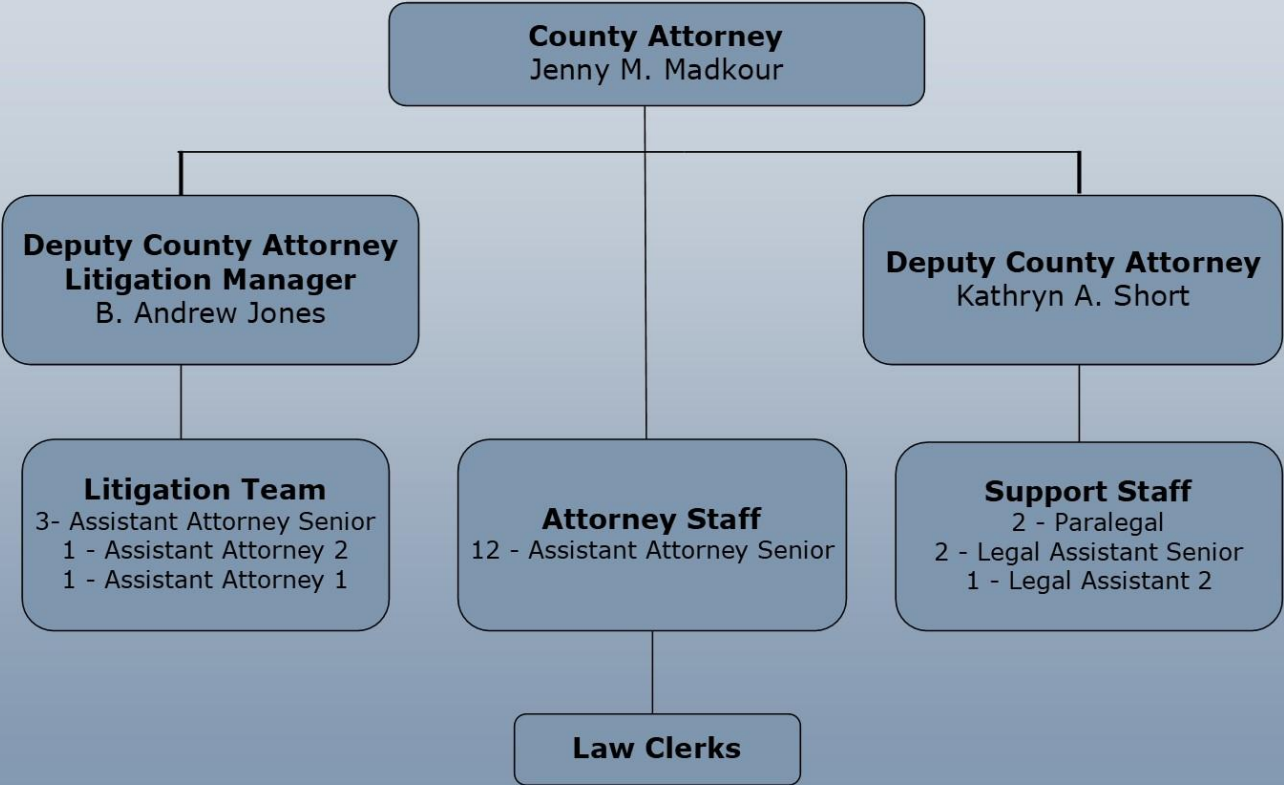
County Attorney
Jenny M. Madkour

Deputy County Attorney
Litigation Manager
B. Andrew Jones

Deputy County Attorney
Kathryn A. Short

Litigation Team
3- Assistant Attorney Senior
1 - Assistant Attorney 2
1 - Assistant Attorney 1

Attorney Staff
12 - Assistant Attorney Senior

Support Staff
2 - Paralegal
2 - Legal Assistant Senior
1 - Legal Assistant 2

Law Clerks